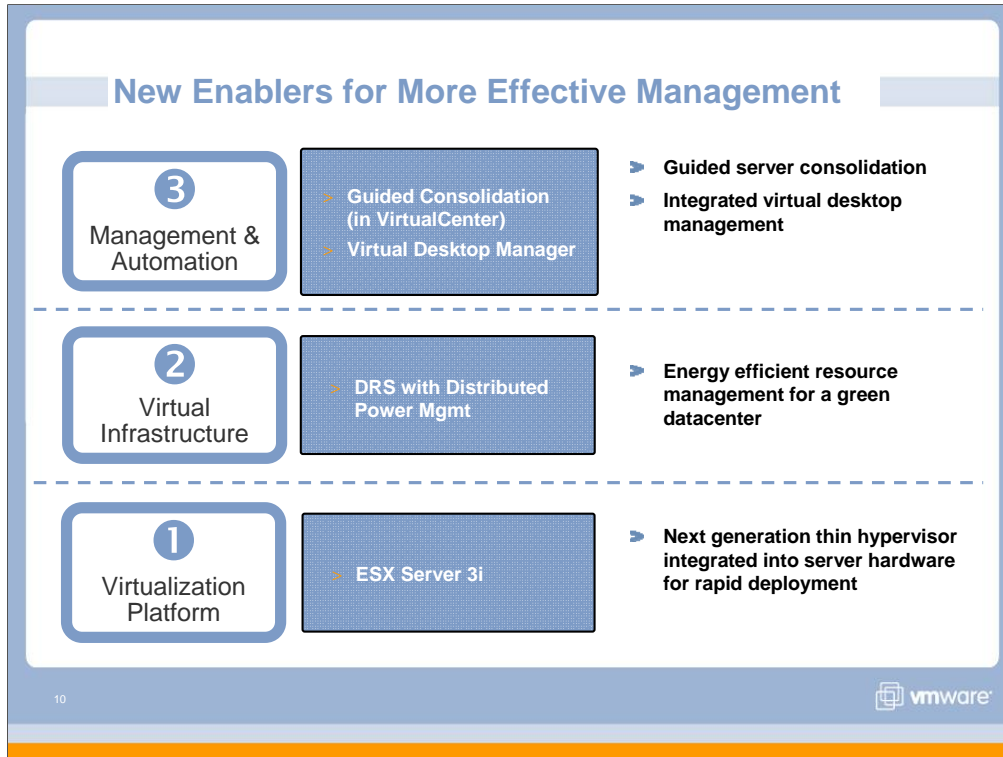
New Enablers for More Effective Management

3
Management & Automation

Guided Consolidation (in VirtualCenter)
Virtual Desktop Manager

Guided server consolidation
Integrated virtual desktop management

2
Virtual Infrastructure

DRS with Distributed Power Mgmt

Energy efficient resource management for a green datacenter

1
Virtualization Platform

ESX Server 3i

Next generation thin hypervisor integrated into server hardware for rapid deployment

10

vmware